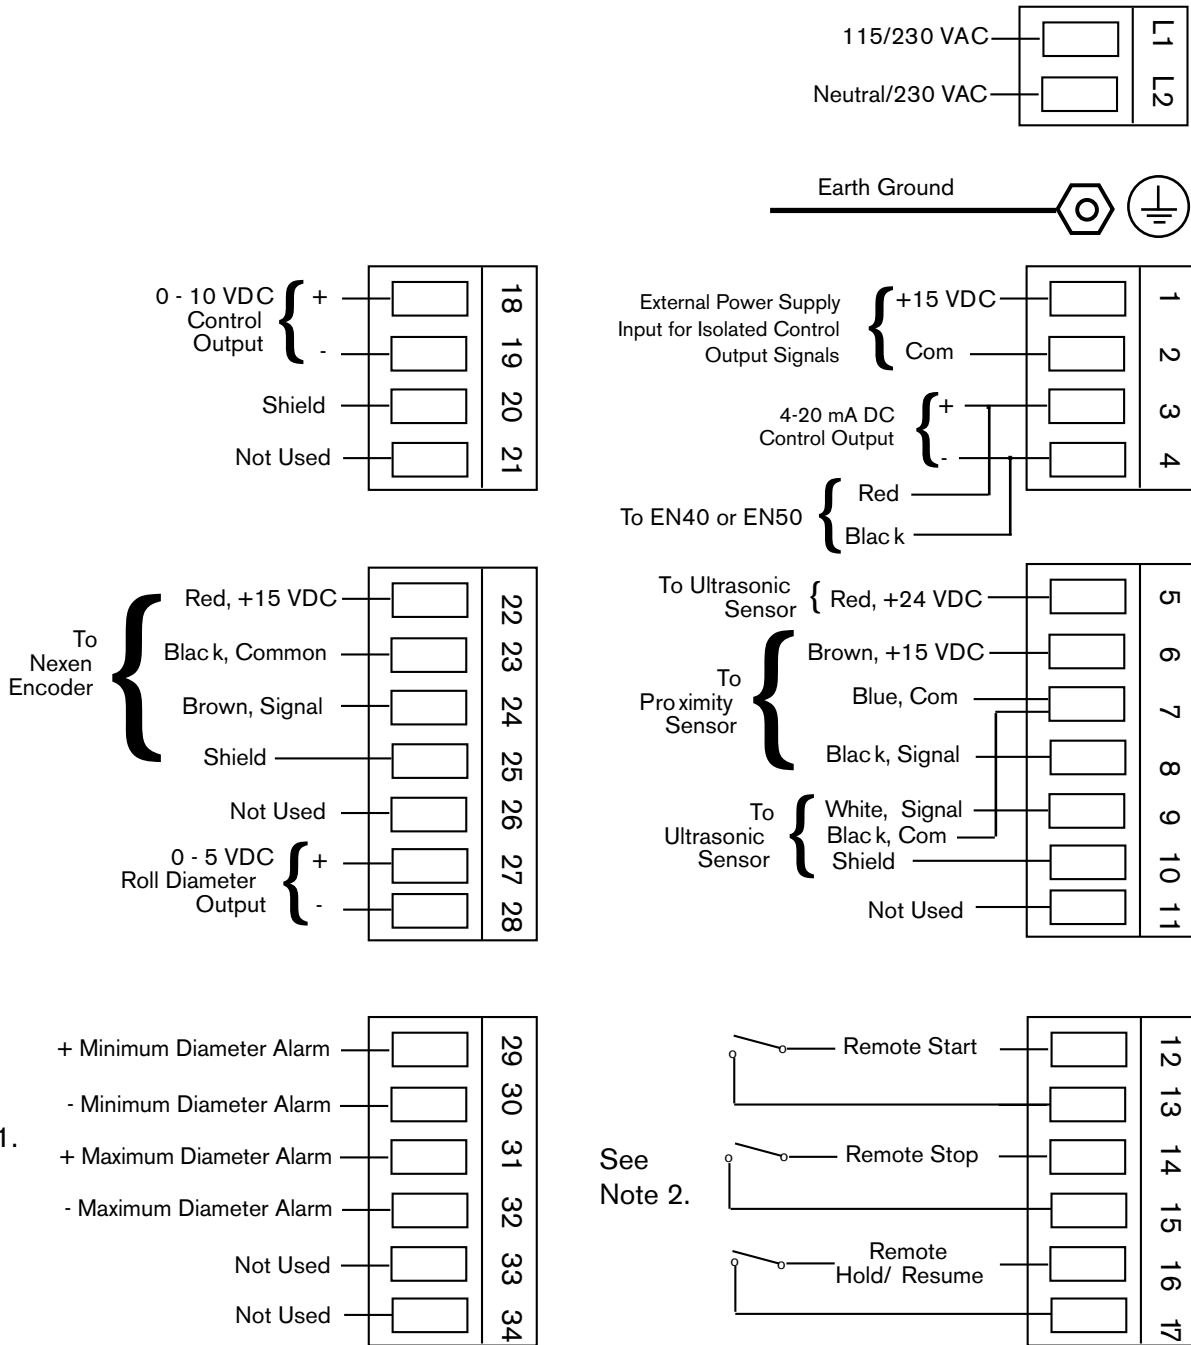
115/230 VAC L1
Neutral/230 VAC L2

Earth Ground

0 - 10 VDC Control Output + 18
- 19
Shield 20
Not Used 21

External Power Supply Input for Isolated Control Output Signals +15 VDC 1
Com 2
4-20 mA DC Control Output + 3
- 4
To EN40 or EN50 Red
Blac k

To Nexen Encoder Red, +15 VDC 22
Blac k, Common 23
Brown, Signal 24
Shield 25
Not Used 26
0 - 5 VDC Roll Diameter Output + 27
- 28

To Ultrasonic Sensor Red, +24 VDC 5
To Pro ximity Sensor Brown, +15 VDC 6
Blue, Com 7
Blac k, Signal 8
To Ultrasonic Sensor White, Signal 9
Blac k, Com
Shield 10
Not Used 11

+ Minimum Diameter Alarm 29
- Minimum Diameter Alarm 30
1.
+ Maximum Diameter Alarm 31
- Maximum Diameter Alarm 32
Not Used 33
Not Used 34

Remote Start 12
13
See Note 2.
Remote Stop 14
15
Remote Hold/ Resume 16
17